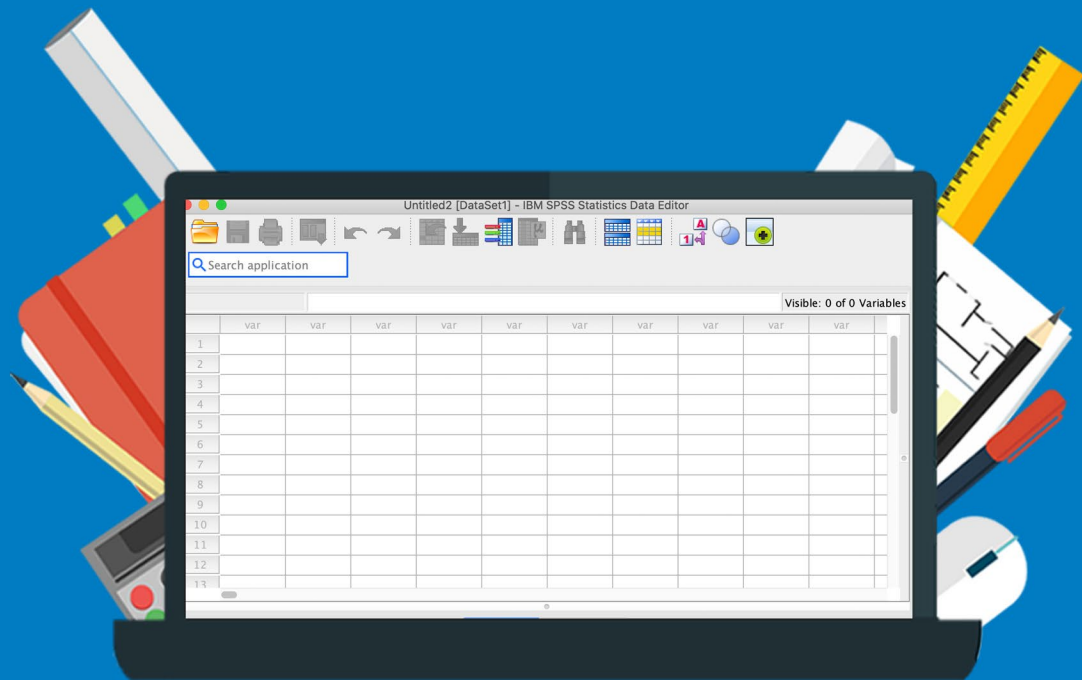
Untitled2 [DataSet1] - IBM SPSS Statistics Data Editor

Search application

Visible: 0 of 0 Variables

| | var | var | var | var | var | var | var | var | var | var |
|---|---|---|---|---|---|---|---|---|---|---|
| 1 | | | | | | | | | | |
| 2 | | | | | | | | | | |
| 3 | | | | | | | | | | |
| 4 | | | | | | | | | | |
| 5 | | | | | | | | | | |
| 6 | | | | | | | | | | |
| 7 | | | | | | | | | | |
| 8 | | | | | | | | | | |
| 9 | | | | | | | | | | |
| 10 | | | | | | | | | | |
| 11 | | | | | | | | | | |
| 12 | | | | | | | | | | |
| 13 | | | | | | | | | | |